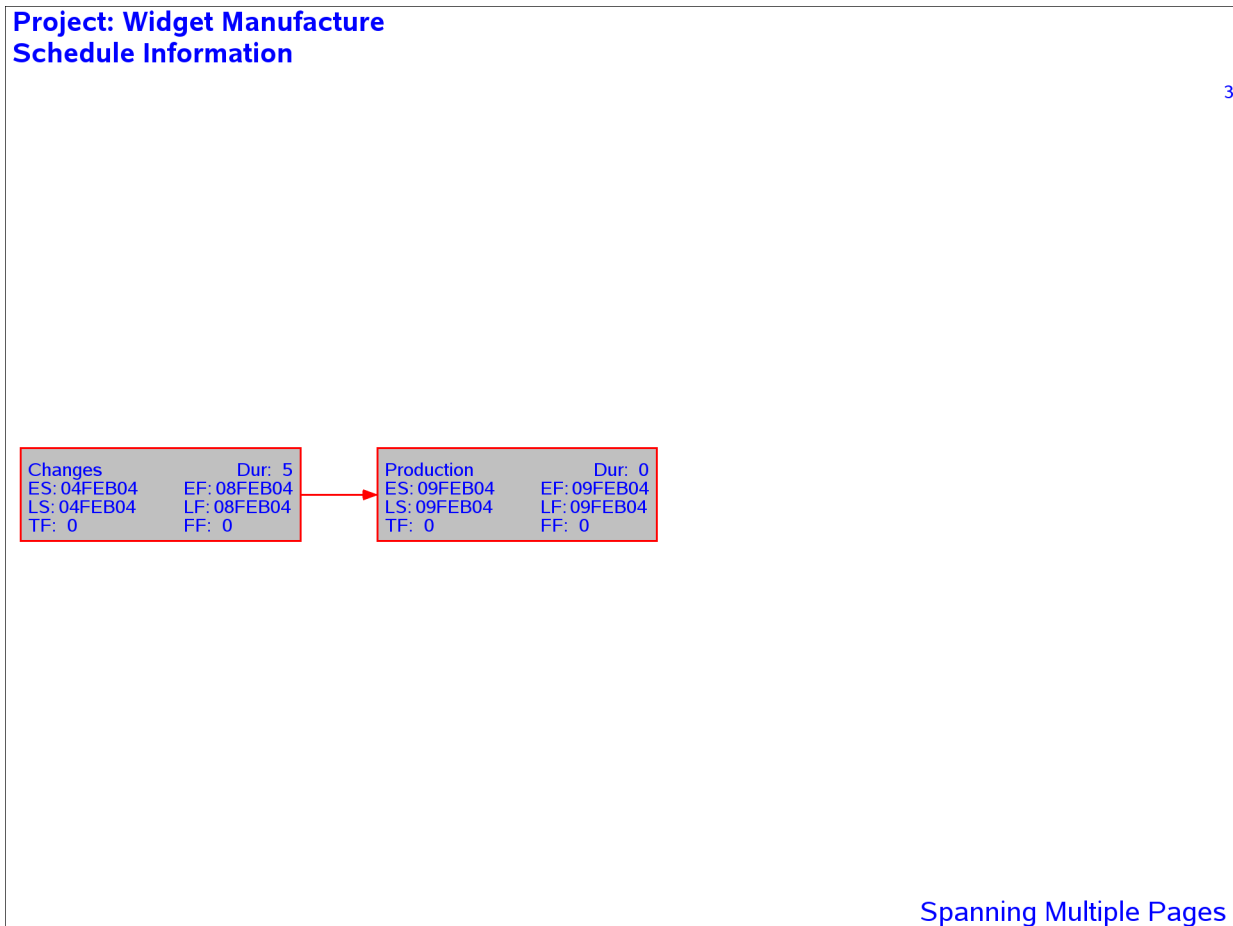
Project: Widget Manufacture
Schedule Information

3

Changes Dur: 5
ES: 04FEB04 EF: 08FEB04
LS: 04FEB04 LF: 08FEB04
TF: 0 FF: 0

Production Dur: 0
ES: 09FEB04 EF: 09FEB04
LS: 09FEB04 LF: 09FEB04
TF: 0 FF: 0

Spanning Multiple Pages